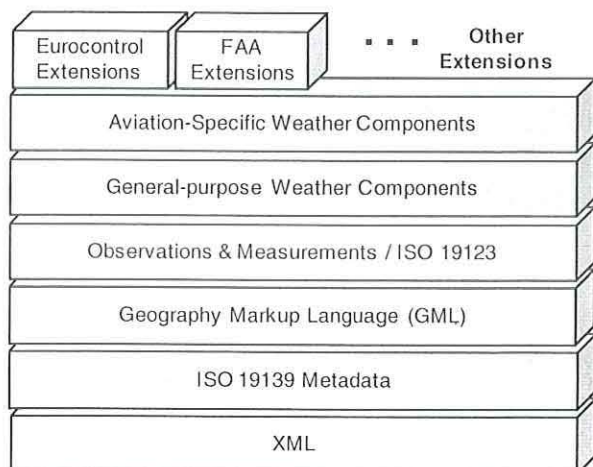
Eurocontrol Extensions

FAA Extensions

. . .

Other Extensions

Aviation-Specific Weather Components

General-purpose Weather Components

Observations & Measurements / ISO 19123

Geography Markup Language (GML)

ISO 19139 Metadata

XML